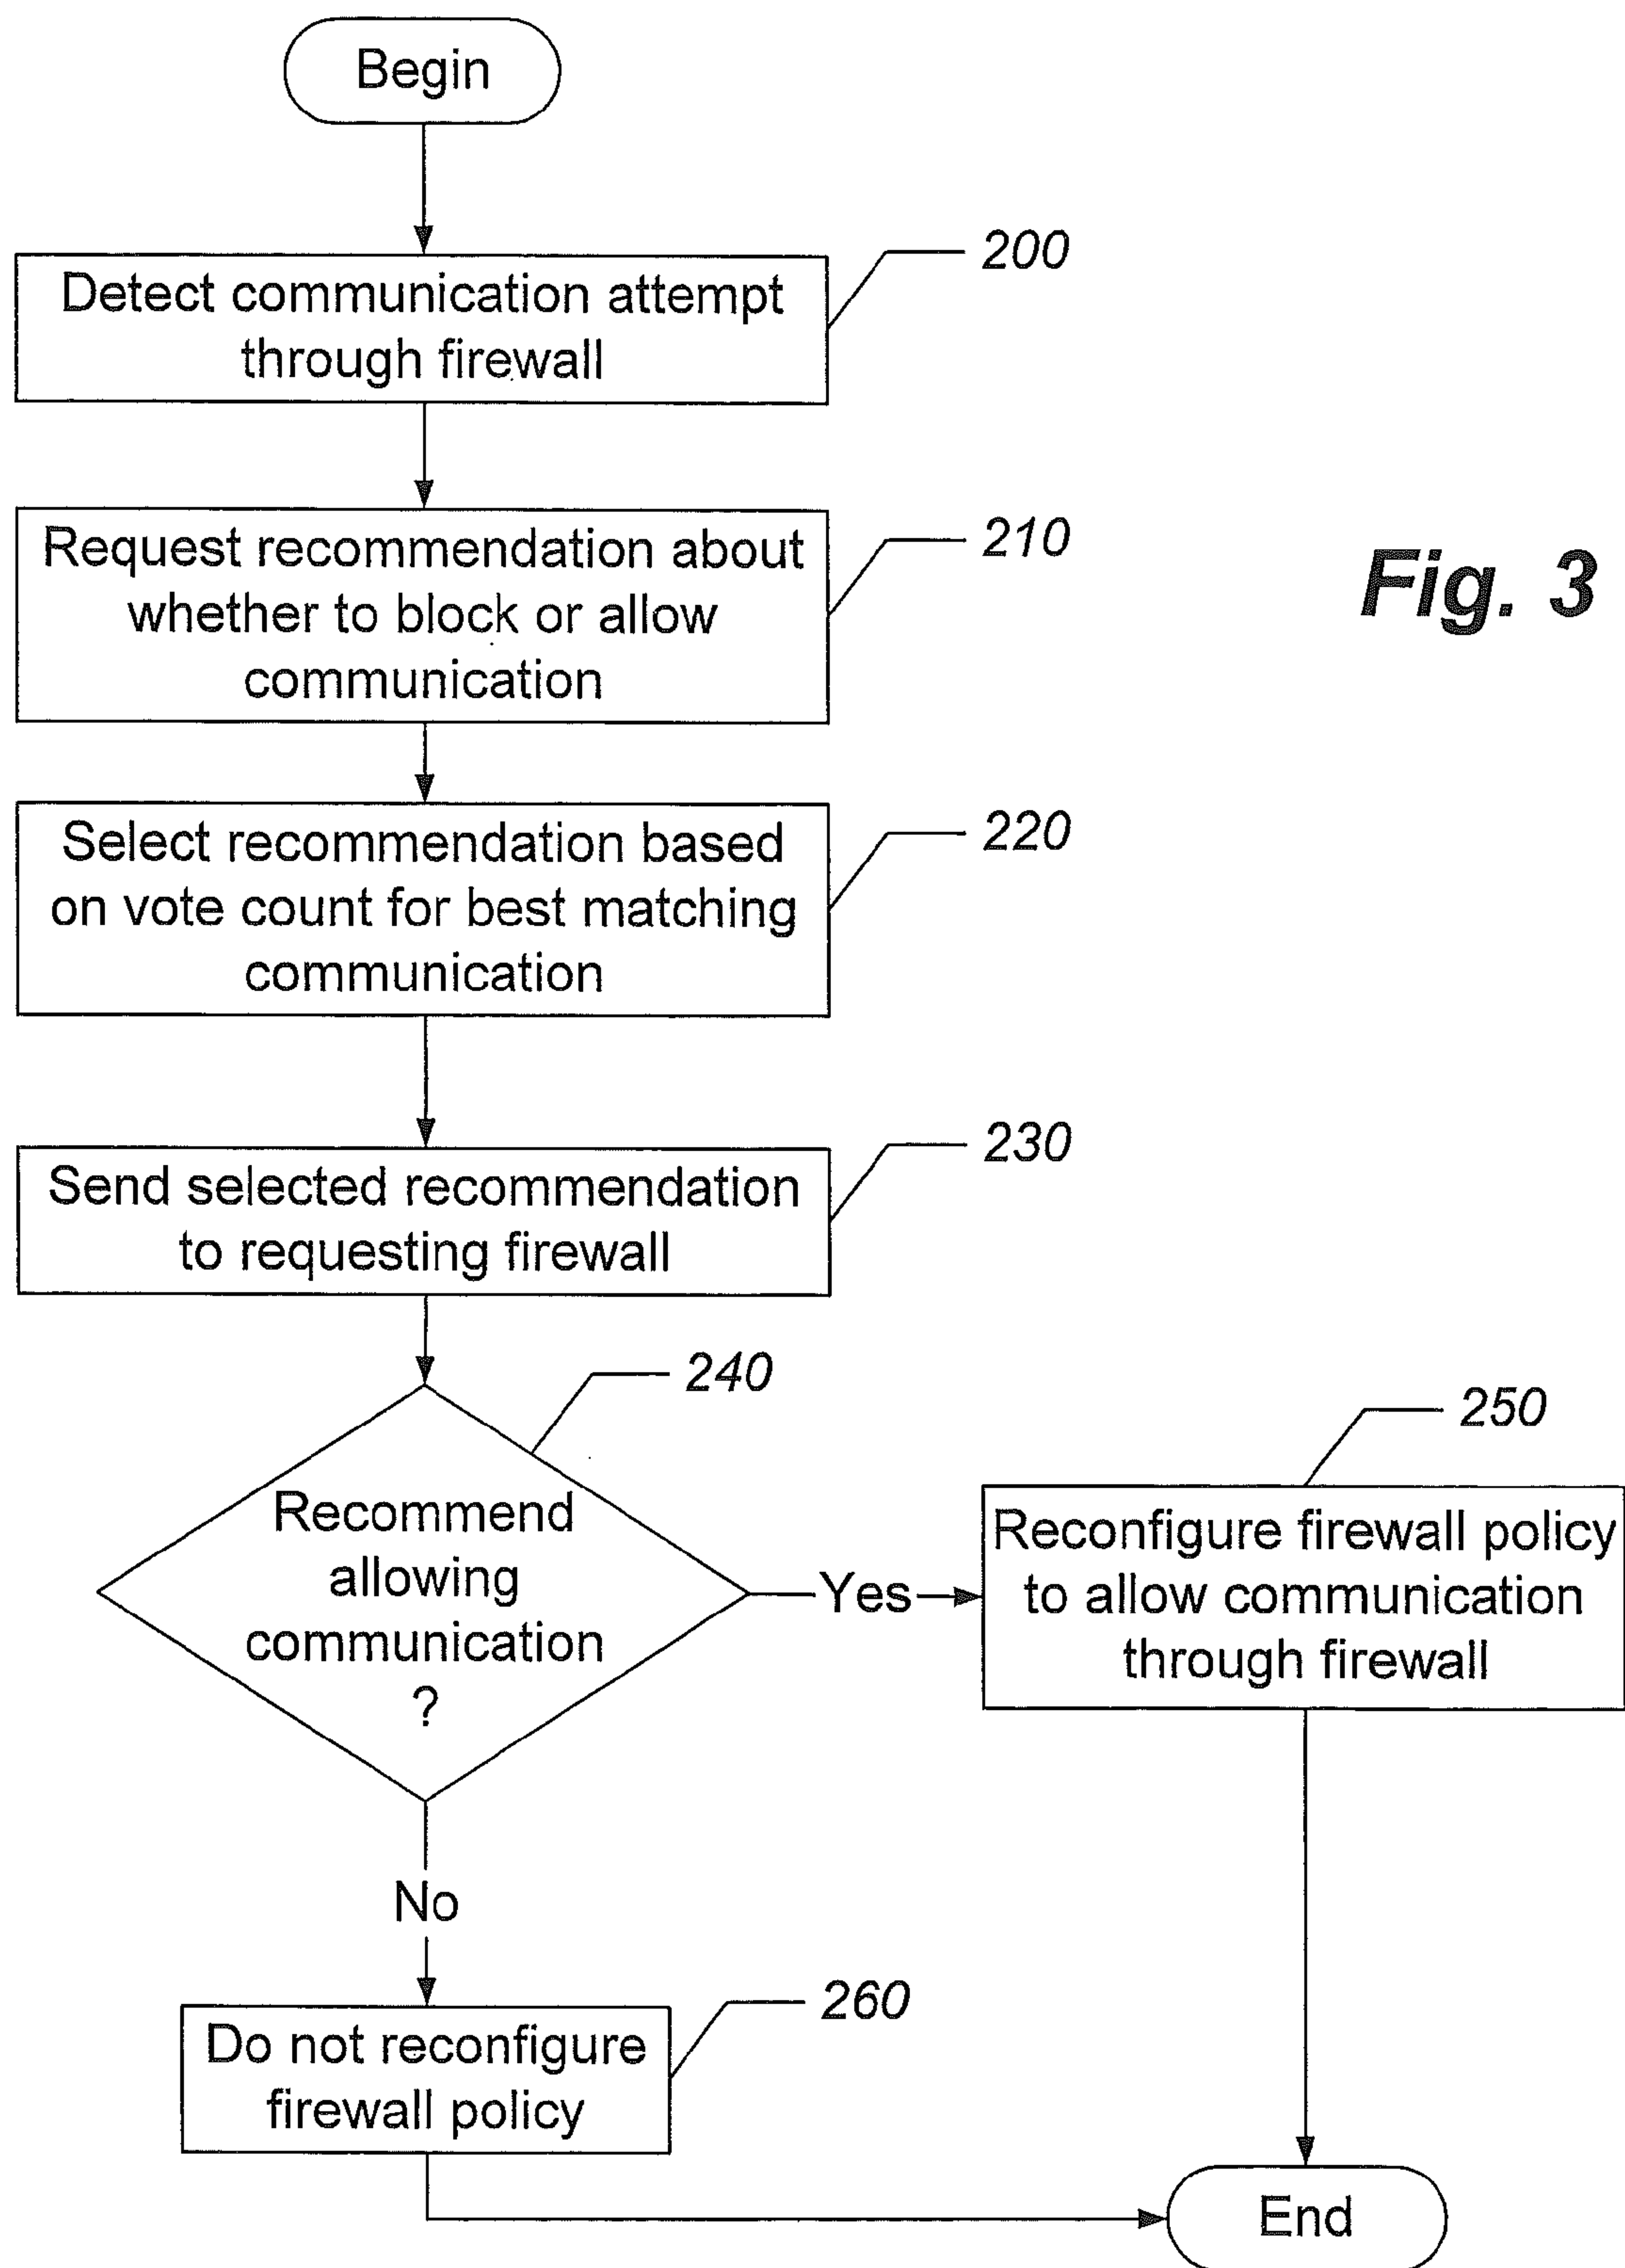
Begin

Detect communication attempt through firewall

200

Request recommendation about whether to block or allow communication

210

Fig. 3

Select recommendation based on vote count for best matching communication

220

Send selected recommendation to requesting firewall

230

240

Recommend allowing communication ?

Yes

250

Reconfigure firewall policy to allow communication through firewall

No

Do not reconfigure firewall policy

260

End